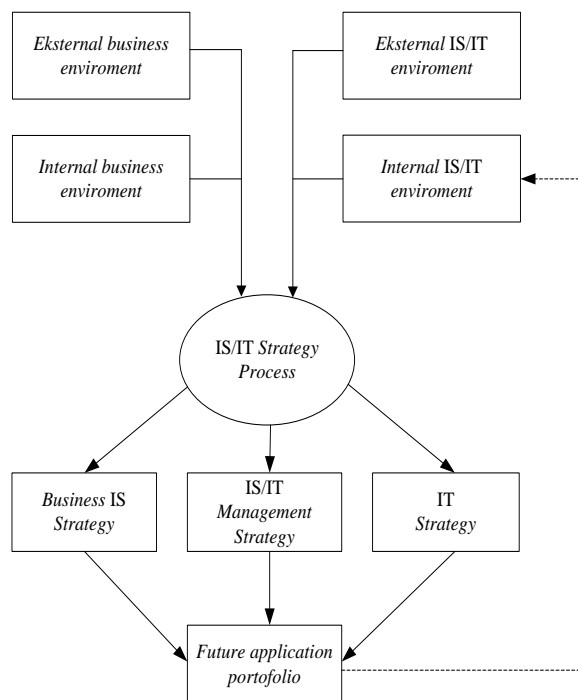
*Eksternal business enviroment*

*Eksternal* IS/IT *enviroment*

*Internal business enviroment*

*Internal* IS/IT *enviroment*

IS/IT *Strategy Process*

*Business* IS *Strategy*

IS/IT *Management Strategy*

IT *Strategy*

*Future application portofolio*